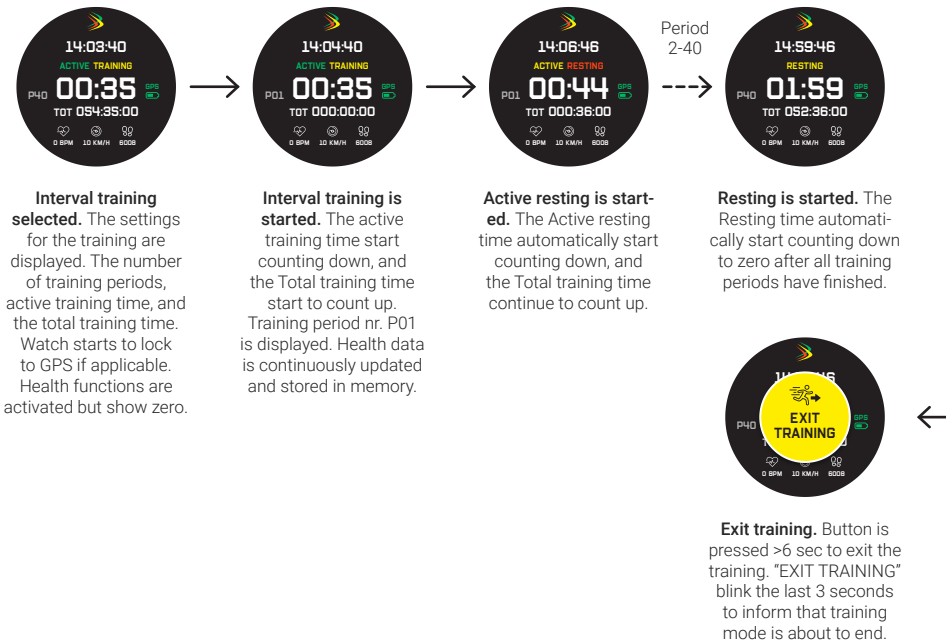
14:03:40
ACTIVE TRAINING
P40 00:35 GPS
TOT 054:35:00
0 BPM 10 KM/H 6008

14:04:40
ACTIVE TRAINING
P01 00:35 GPS
TOT 000:00:00
0 BPM 10 KM/H 6008

14:06:46
ACTIVE RESTING
P01 00:44 GPS
TOT 000:36:00
0 BPM 10 KM/H 6008

Period 2-40

14:59:46
RESTING
P40 01:59 GPS
TOT 052:36:00
0 BPM 10 KM/H 6008

**Interval training selected.** The settings for the training are displayed. The number of training periods, active training time, and the total training time. Watch starts to lock to GPS if applicable. Health functions are activated but show zero.

**Interval training is started.** The active training time start counting down, and the Total training time start to count up. Training period nr. P01 is displayed. Health data is continuously updated and stored in memory.

**Active resting is started.** The Active resting time automatically start counting down, and the Total training time continue to count up.

**Resting is started.** The Resting time automatically start counting down to zero after all training periods have finished.

P40 EXIT TRAINING GPS
0 BPM 10 KM/H 6008

**Exit training.** Button is pressed >6 sec to exit the training. "EXIT TRAINING" blink the last 3 seconds to inform that training mode is about to end.